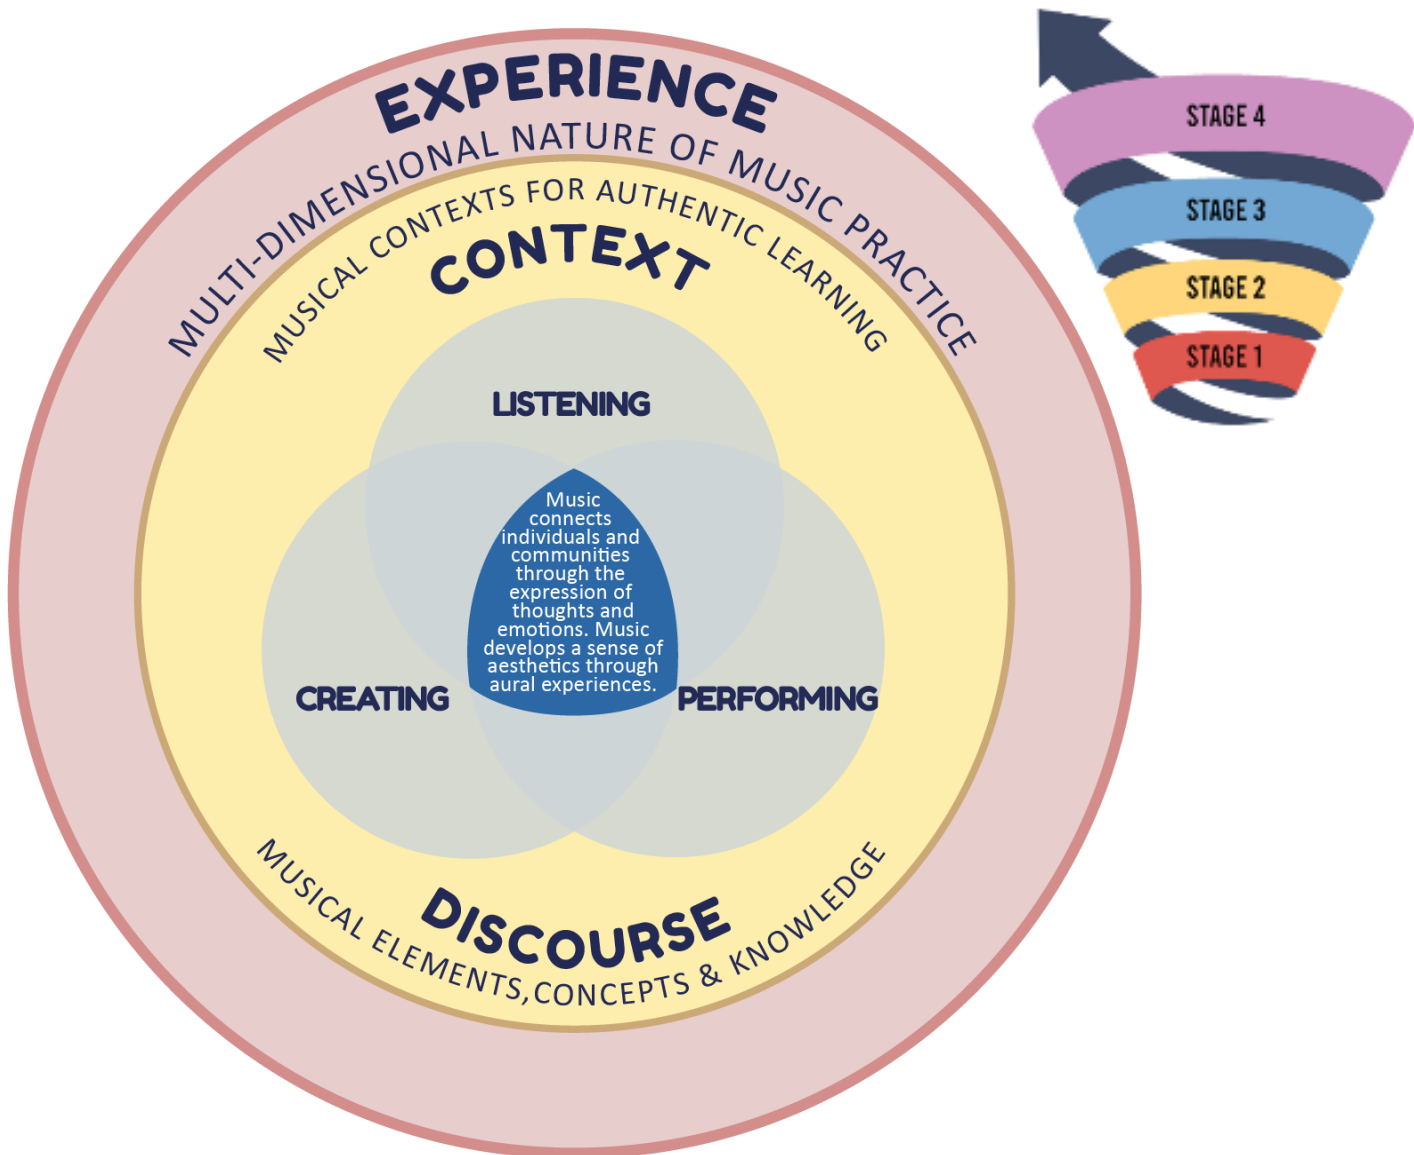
EXPERIENCE
MULTI-DIMENSIONAL NATURE OF MUSIC PRACTICE
MUSICAL CONTEXTS FOR AUTHENTIC LEARNING
CONTEXT

LISTENING

Music connects individuals and communities through the expression of thoughts and emotions. Music develops a sense of aesthetics through aural experiences.

CREATING
PERFORMING

DISCOURSE
MUSICAL ELEMENTS,CONCEPTS & KNOWLEDGE

STAGE 4
STAGE 3
STAGE 2
STAGE 1